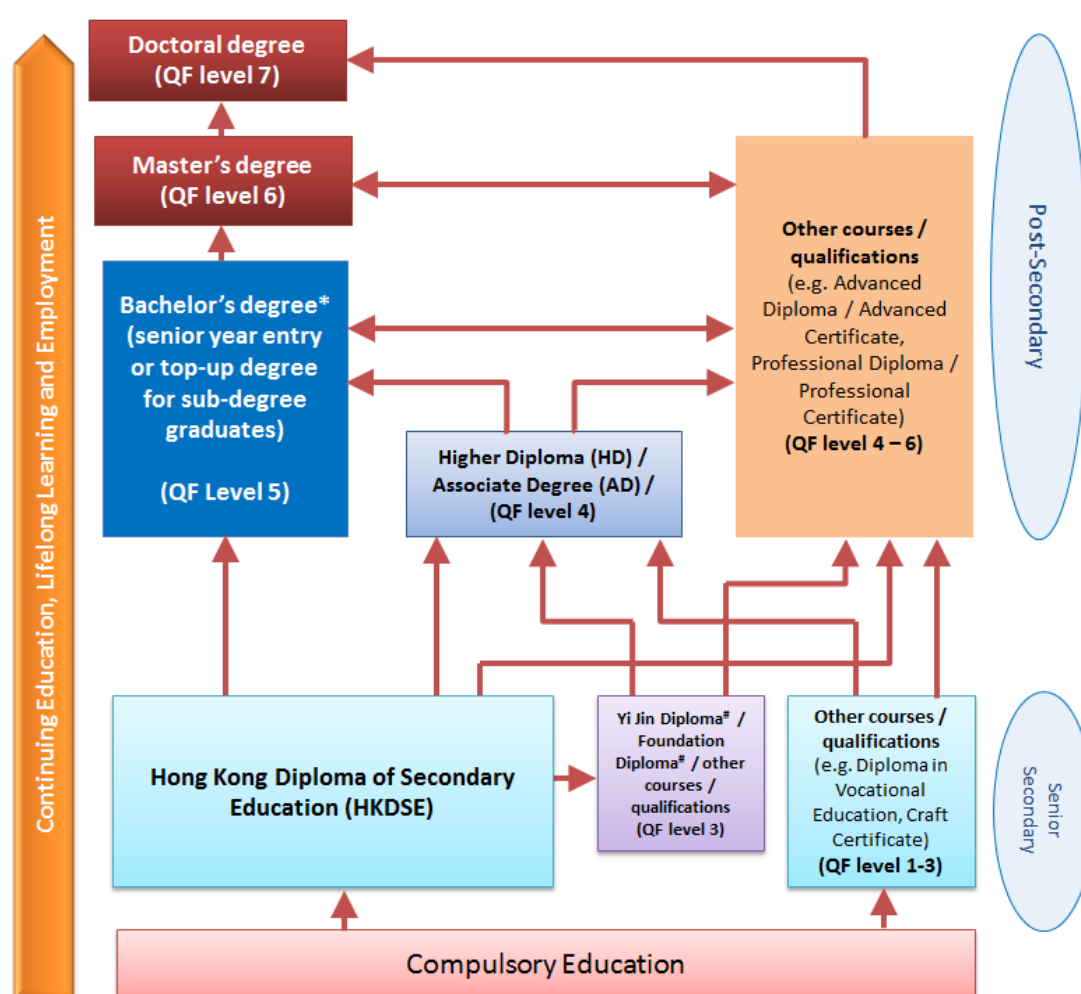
Continuing Education, Lifelong Learning and Employment

Doctoral degree (QF level 7)

Master's degree (QF level 6)

Bachelor's degree* (senior year entry or top-up degree for sub-degree graduates)

(QF Level 5)

Higher Diploma (HD) / Associate Degree (AD) / (QF level 4)

Other courses / qualifications (e.g. Advanced Diploma / Advanced Certificate, Professional Diploma / Professional Certificate) (QF level 4 – 6)

Post-Secondary

Hong Kong Diploma of Secondary Education (HKDSE)

Yi Jin Diploma# / Foundation Diploma# / other courses / qualifications (QF level 3)

Other courses / qualifications (e.g. Diploma in Vocational Education, Craft Certificate) (QF level 1-3)

Senior Secondary

Compulsory Education